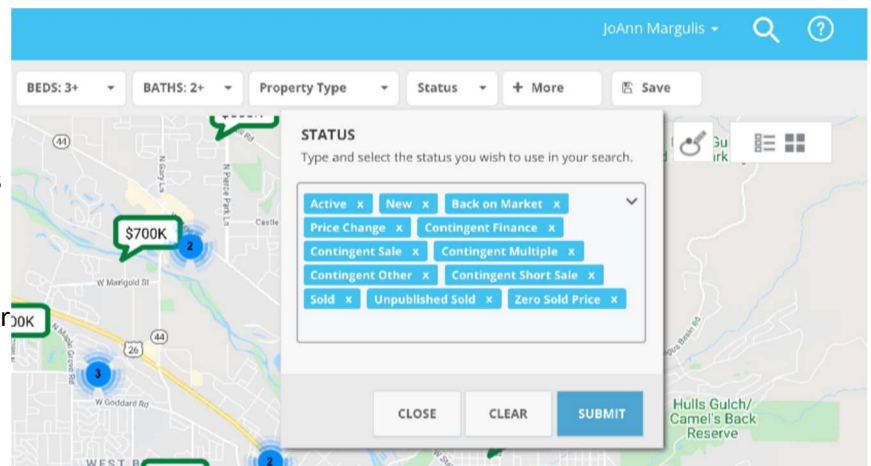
JoAnn Margulis

BEDS: 3+
BATHS: 2+
Property Type
Status
+ More
Save

STATUS
Type and select the status you wish to use in your search.

Active x
New x
Back on Market x
Price Change x
Contingent Finance x
Contingent Sale x
Contingent Multiple x
Contingent Other x
Contingent Short Sale x
Sold x
Unpublished Sold x
Zero Sold Price x

CLOSE
CLEAR
SUBMIT

$700K
2
3
2
44
44
26
W Marigold St
W Goddard Rd
N Gary Ln
N Pierce Park Ln
Castle
N Maple Grove Rd
WEST B
Hulls Gulch/ Camel's Back Reserve